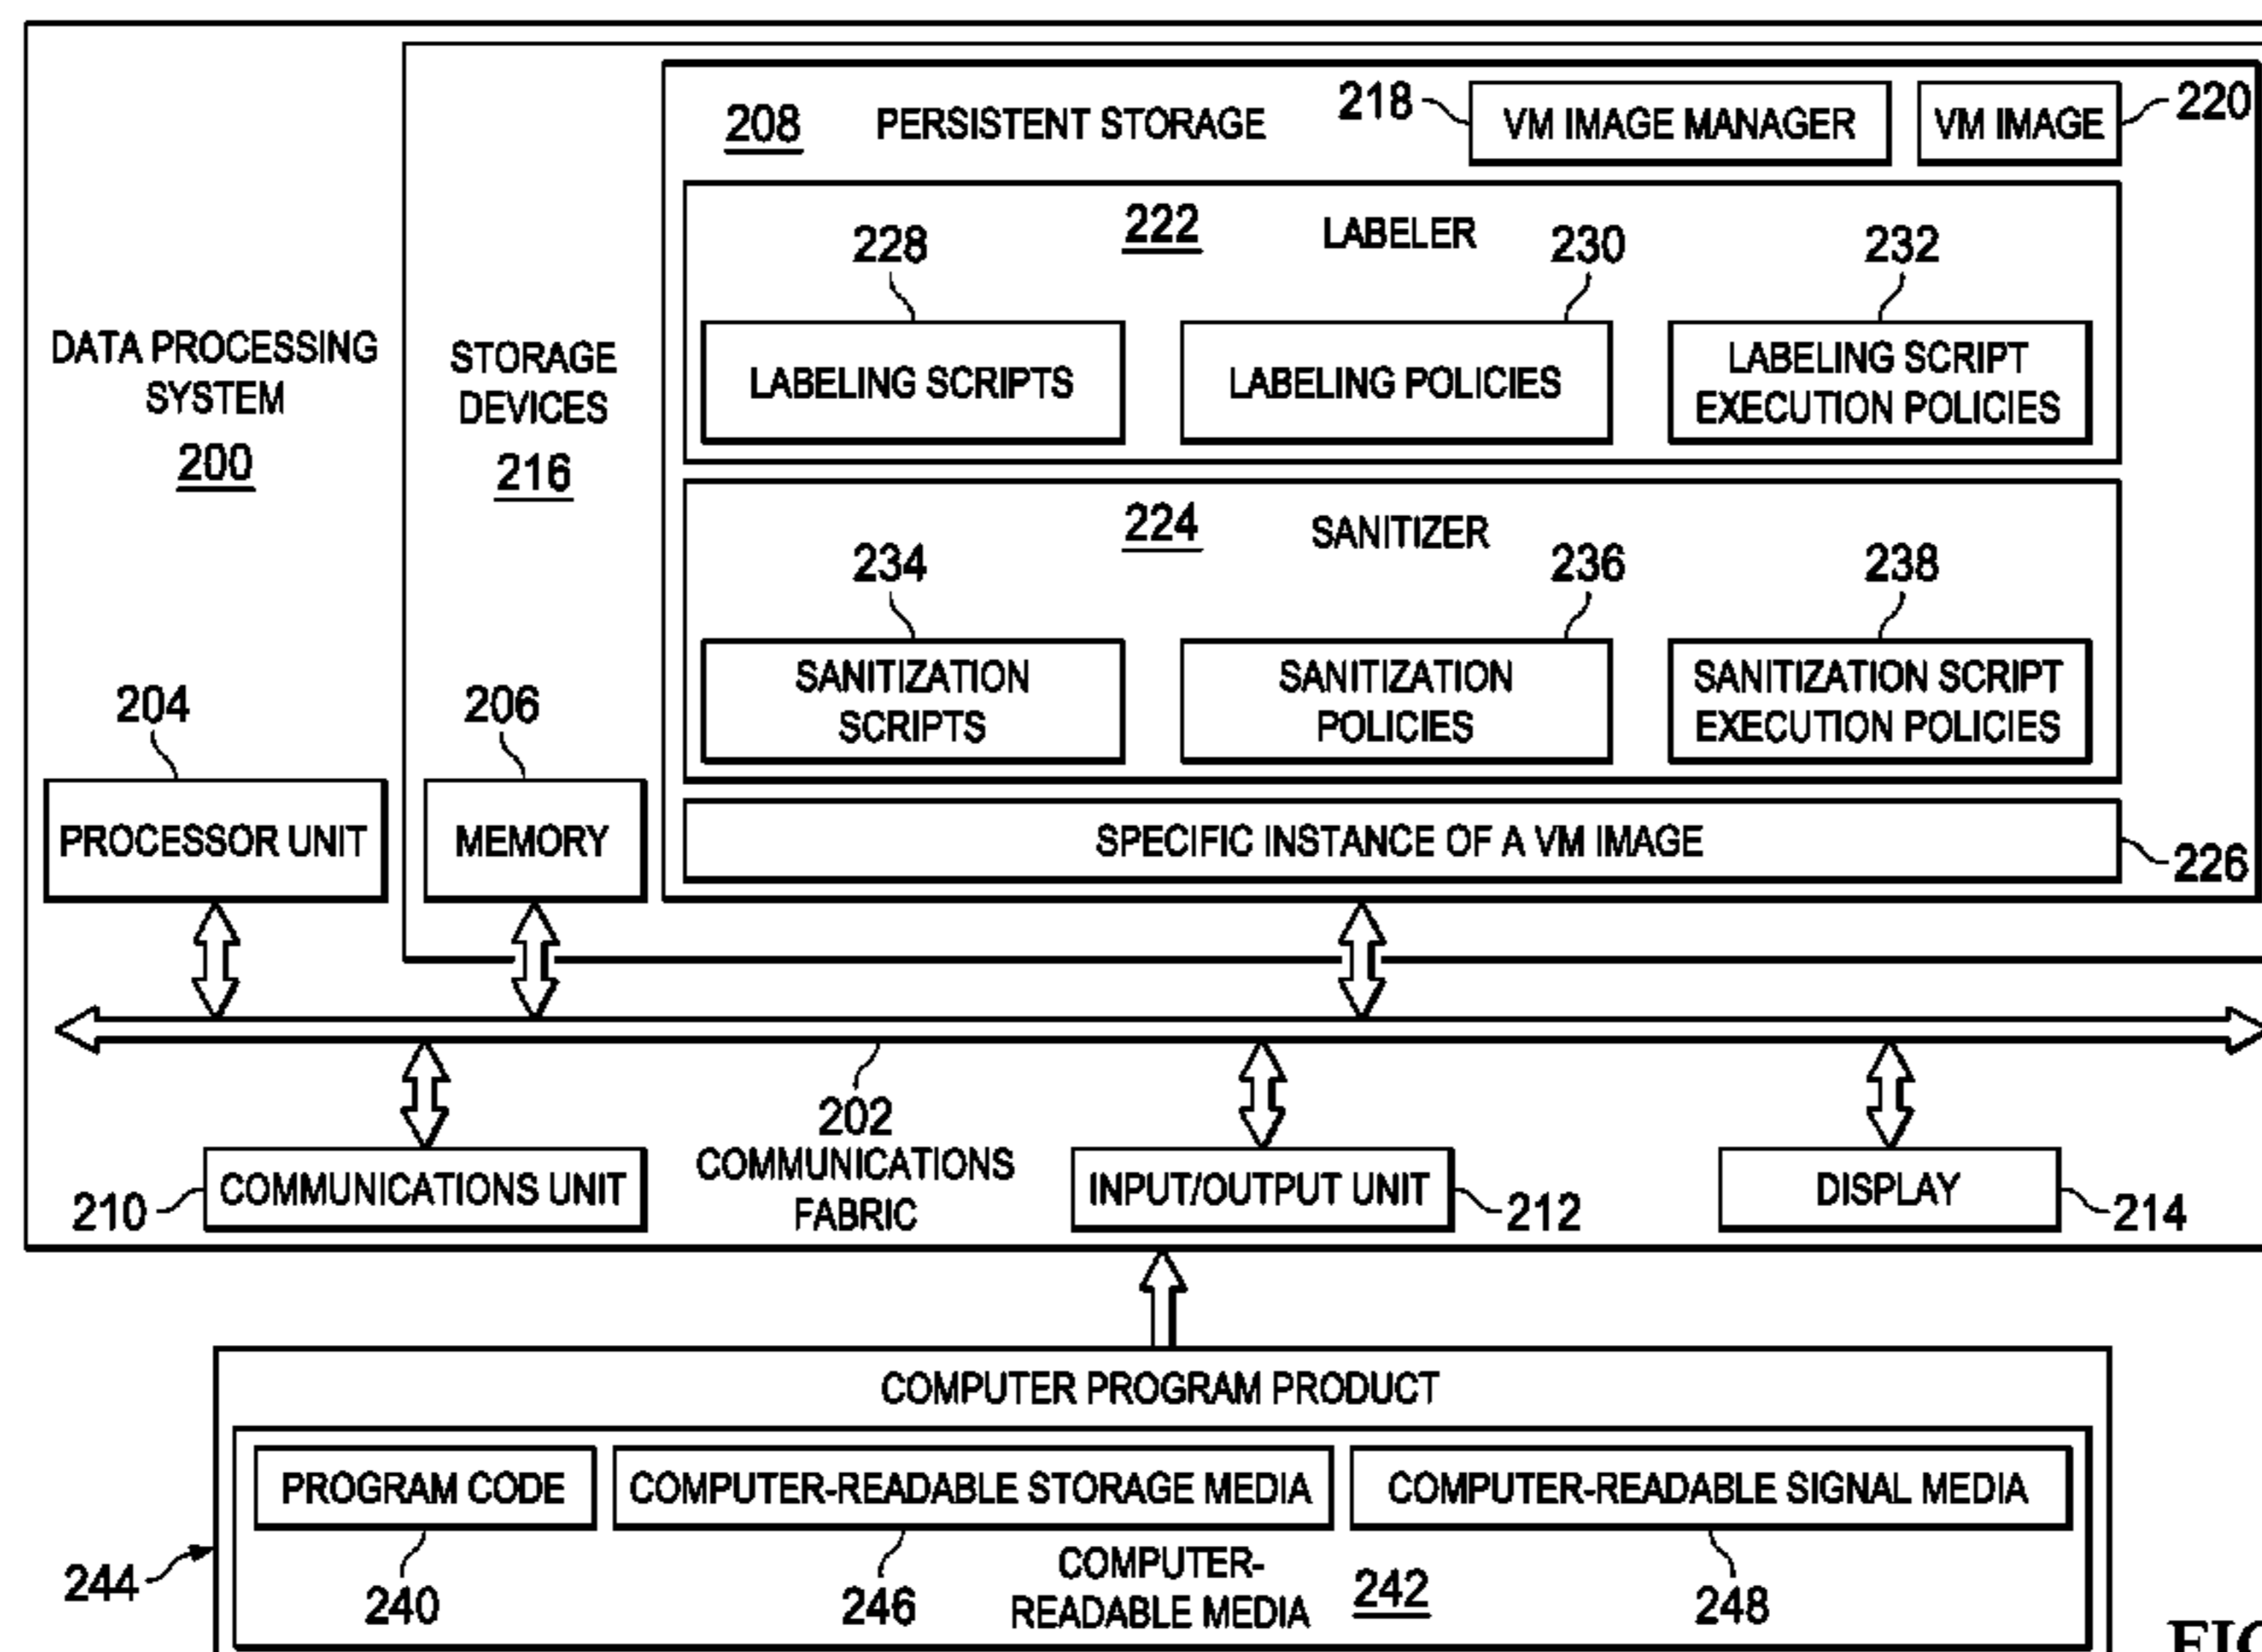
DATA PROCESSING SYSTEM
200

STORAGE DEVICES
216

208 PERSISTENT STORAGE

218 VM IMAGE MANAGER

VM IMAGE 220

222 LABELER

228 LABELING SCRIPTS

230 LABELING POLICIES

232 LABELING SCRIPT EXECUTION POLICIES

224 SANITIZER

234 SANITIZATION SCRIPTS

236 SANITIZATION POLICIES

238 SANITIZATION SCRIPT EXECUTION POLICIES

SPECIFIC INSTANCE OF A VM IMAGE 226

204 PROCESSOR UNIT

206 MEMORY

202 COMMUNICATIONS FABRIC

210 COMMUNICATIONS UNIT

INPUT/OUTPUT UNIT 212

DISPLAY 214

COMPUTER PROGRAM PRODUCT

PROGRAM CODE
240

COMPUTER-READABLE STORAGE MEDIA
246

COMPUTER-READABLE MEDIA 242

COMPUTER-READABLE SIGNAL MEDIA
248

244

FI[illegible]